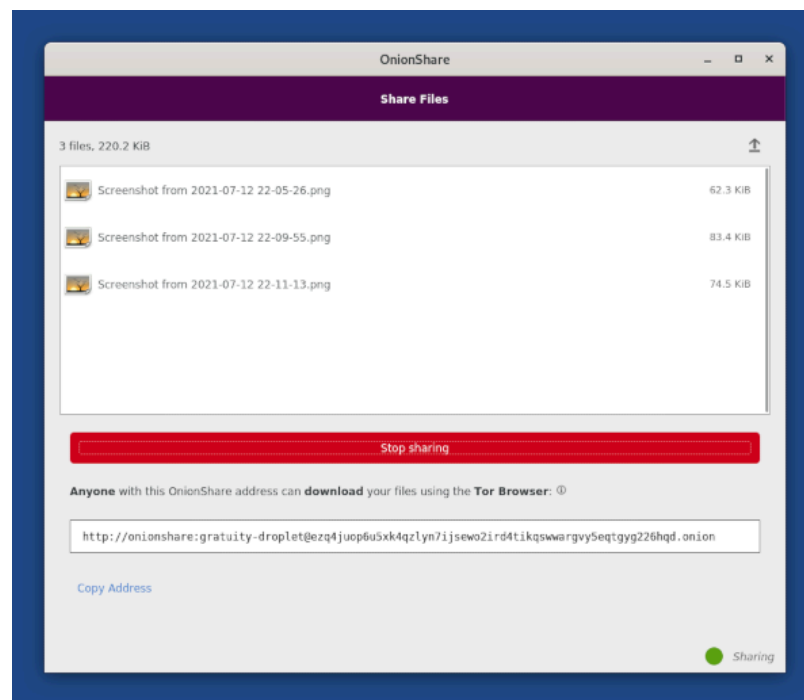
OnionShare

– ▫ ×

Share Files

3 files, 220.2 KiB

Screenshot from 2021-07-12 22-05-26.png 62.3 KiB

Screenshot from 2021-07-12 22-09-55.png 83.4 KiB

Screenshot from 2021-07-12 22-11-13.png 74.5 KiB

Stop sharing

**Anyone** with this OnionShare address can **download** your files using the **Tor Browser**: ⓘ

http://onionshare:gratuity-droplet@ezq4juop6u5xk4qzlyn7ijsewo2ird4tikqswwargvy5eqtgyg226hqd.onion

Copy Address

Sharing